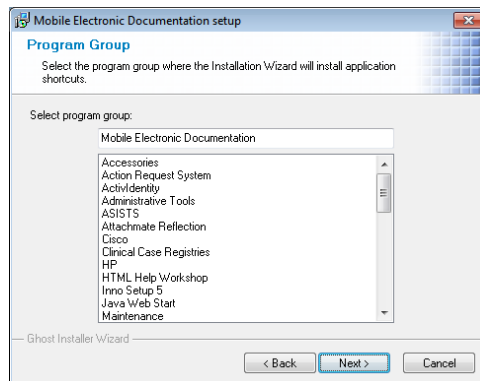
Mobile Electronic Documentation setup

Program Group

Select the program group where the Installation Wizard will install application shortcuts.

Select program group:

Mobile Electronic Documentation

Accessories
Action Request System
ActivIdentity
Administrative Tools
ASISTS
Attachmate Reflection
Cisco
Clinical Case Registries
HP
HTML Help Workshop
Inno Setup 5
Java Web Start
Maintenance

Ghost Installer Wizard

< Back
Next >
Cancel